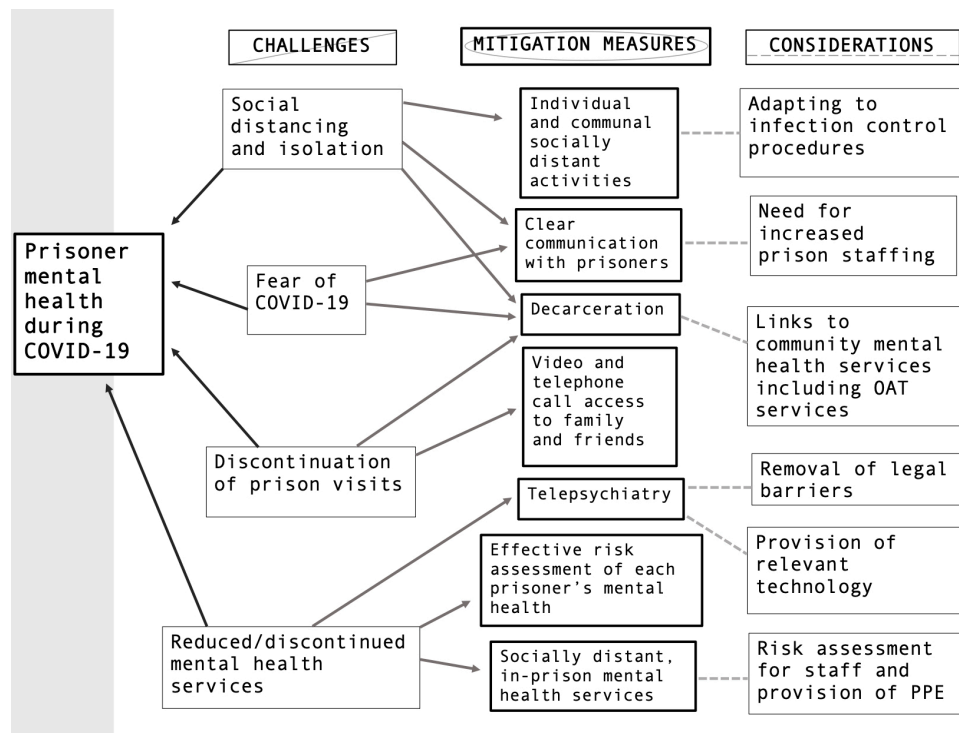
CHALLENGES

MITIGATION MEASURES

CONSIDERATIONS

Prisoner mental health during COVID-19

Social distancing and isolation

Fear of COVID-19

Discontinuation of prison visits

Reduced/discontinued mental health services

Individual and communal socially distant activities

Clear communication with prisoners

Decarceration

Video and telephone call access to family and friends

Telepsychiatry

Effective risk assessment of each prisoner's mental health

Socially distant, in-prison mental health services

Adapting to infection control procedures

Need for increased prison staffing

Links to community mental health services including OAT services

Removal of legal barriers

Provision of relevant technology

Risk assessment for staff and provision of PPE